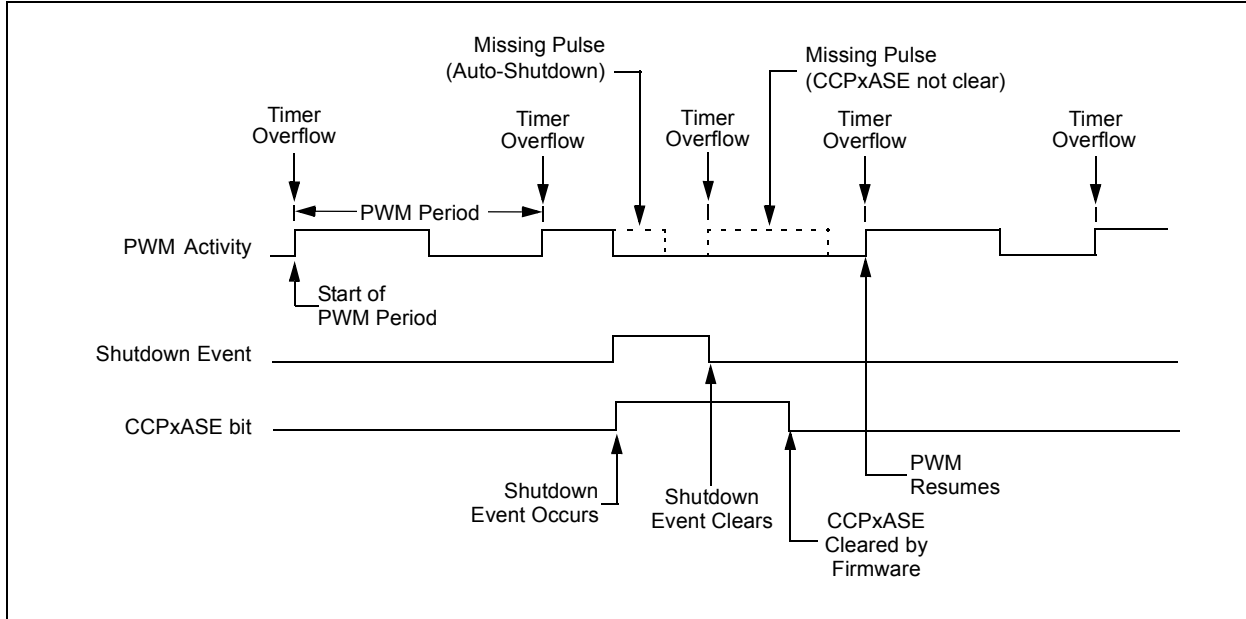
Missing Pulse
(Auto-Shutdown)

Missing Pulse
(CCPxASE not clear)

Timer
Overflow

Timer
Overflow

Timer
Overflow

Timer
Overflow

Timer
Overflow

PWM Period

PWM Activity

Start of
PWM Period

Shutdown Event

CCPxASE bit

Shutdown
Event Occurs

Shutdown
Event Clears

CCPxASE
Cleared by
Firmware

PWM
Resumes